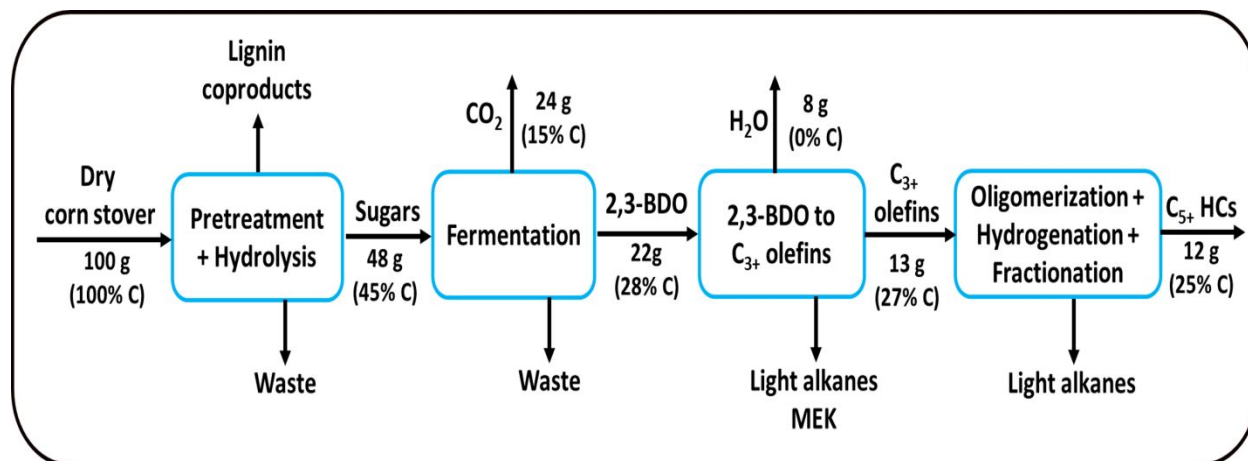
Lignin coproducts

$CO_2$ 24 g (15% C)

$H_2O$ 8 g (0% C)

Dry corn stover 100 g (100% C)

Pretreatment + Hydrolysis

Sugars 48 g (45% C)

Fermentation

2,3-BDO 22g (28% C)

2,3-BDO to $C_{3+}$ olefins

$C_{3+}$ olefins 13 g (27% C)

Oligomerization + Hydrogenation + Fractionation

$C_{5+}$ HCs 12 g (25% C)

Waste

Waste

Light alkanes MEK

Light alkanes